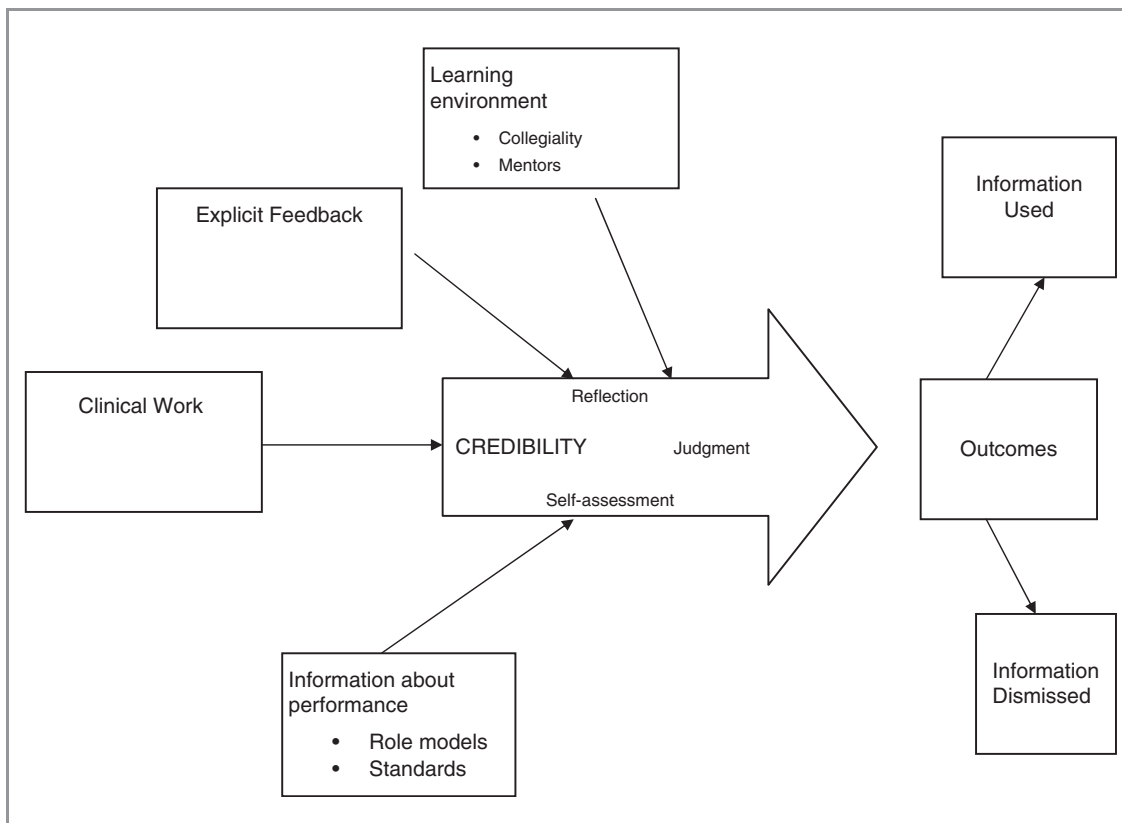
Learning environment

- Collegiality
- Mentors

Explicit Feedback

Information Used

Clinical Work

Reflection

CREDIBILITY

Judgment

Self-assessment

Outcomes

Information about performance

- Role models
- Standards

Information Dismissed